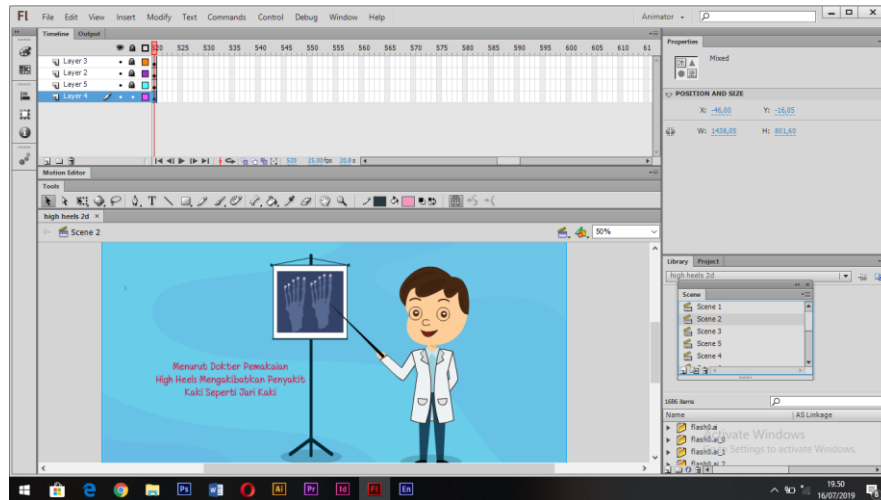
Fl File Edit View Insert Modify Text Commands Control Debug Window Help

Animator

Timeline Output

Layer 3
Layer 2
Layer 5
Layer 4

520 525 530 535 540 545 550 555 560 565 570 575 580 585 590 595 600 605 610 61

520 25.00 fps 20.8 s

Motion Editor

Tools

high heels 2d

Scene 2

50%

Menurut Dokter Pemakaian
High Heels Mengakibatkan Penyakit
Kaki Seperti Jari Kaki

Properties

Mixed

POSITION AND SIZE

X: -46,00 Y: -16,05

W: 1438,05 H: 801,60

Library Project

high heels 2d

Scene

Scene 1
Scene 2
Scene 3
Scene 5
Scene 4

1656 items

Name | AS Linkage

flash0.ai
flash0.ai_0
flash0.ai_1
flash0.ai_2

Activate Windows
Go to Settings to activate Windows.

19.50
16/07/2019